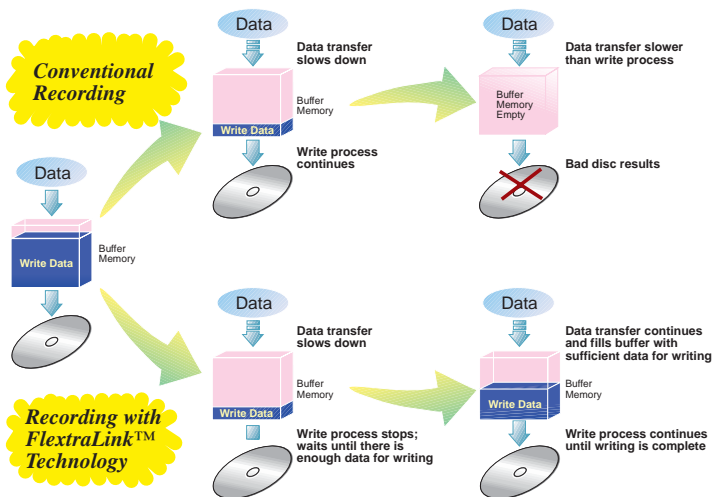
Conventional Recording

Data

Data transfer slows down

Buffer Memory

Write Data

Write process continues

Data

Data transfer slower than write process

Buffer Memory Empty

Bad disc results

Data

Write Data

Buffer Memory

Data

Data transfer slows down

Buffer Memory

Write Data

Write process stops; waits until there is enough data for writing

Data

Data transfer continues and fills buffer with sufficient data for writing

Write Data

Buffer Memory

Write process continues until writing is complete

Recording with FlextraLink™ Technology